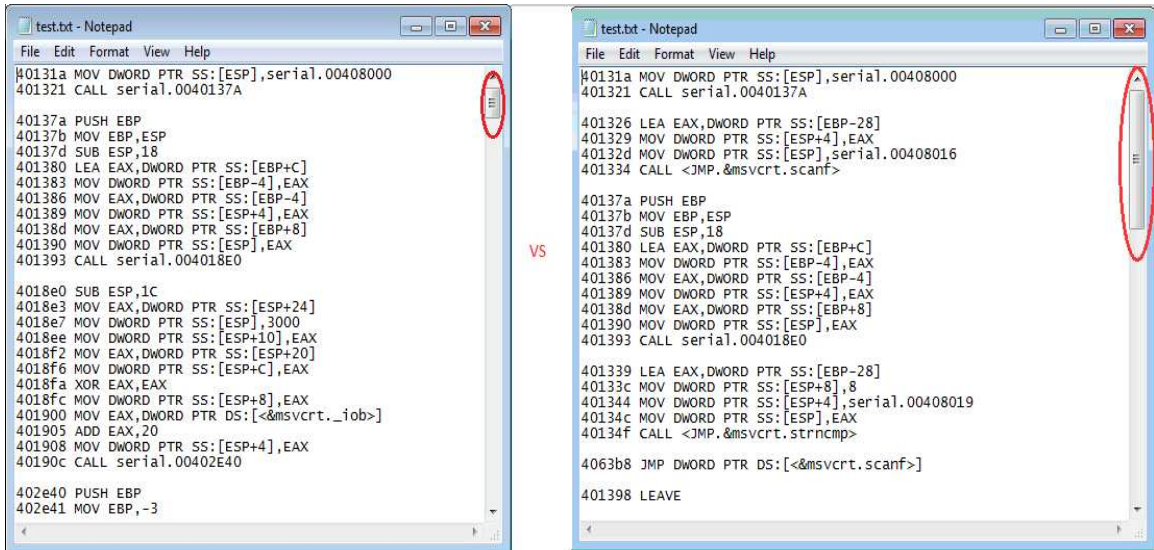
test.txt - Notepad

File Edit Format View Help

40131a MOV DWORD PTR SS:[ESP],serial.00408000
401321 CALL serial.0040137A

40137a PUSH EBP
40137b MOV EBP,ESP
40137d SUB ESP,18
401380 LEA EAX,DWORD PTR SS:[EBP+C]
401383 MOV DWORD PTR SS:[EBP-4],EAX
401386 MOV EAX,DWORD PTR SS:[EBP-4]
401389 MOV DWORD PTR SS:[ESP+4],EAX
40138d MOV EAX,DWORD PTR SS:[EBP+8]
401390 MOV DWORD PTR SS:[ESP],EAX
401393 CALL serial.004018E0

4018e0 SUB ESP,1C
4018e3 MOV EAX,DWORD PTR SS:[ESP+24]
4018e7 MOV DWORD PTR SS:[ESP],3000
4018ee MOV DWORD PTR SS:[ESP+10],EAX
4018f2 MOV EAX,DWORD PTR SS:[ESP+20]
4018f6 MOV DWORD PTR SS:[ESP+C],EAX
4018fa XOR EAX,EAX
4018fc MOV DWORD PTR SS:[ESP+8],EAX
401900 MOV EAX,DWORD PTR DS:[<&msvcrt._iob>]
401905 ADD EAX,20
401908 MOV DWORD PTR SS:[ESP+4],EAX
40190c CALL serial.00402E40

402e40 PUSH EBP
402e41 MOV EBP,-3

VS

test.txt - Notepad

File Edit Format View Help

40131a MOV DWORD PTR SS:[ESP],serial.00408000
401321 CALL serial.0040137A

401326 LEA EAX,DWORD PTR SS:[EBP-28]
401329 MOV DWORD PTR SS:[ESP+4],EAX
40132d MOV DWORD PTR SS:[ESP],serial.00408016
401334 CALL <JMP.&msvcrt.scanf>

40137a PUSH EBP
40137b MOV EBP,ESP
40137d SUB ESP,18
401380 LEA EAX,DWORD PTR SS:[EBP+C]
401383 MOV DWORD PTR SS:[EBP-4],EAX
401386 MOV EAX,DWORD PTR SS:[EBP-4]
401389 MOV DWORD PTR SS:[ESP+4],EAX
40138d MOV EAX,DWORD PTR SS:[EBP+8]
401390 MOV DWORD PTR SS:[ESP],EAX
401393 CALL serial.004018E0

401339 LEA EAX,DWORD PTR SS:[EBP-28]
40133c MOV DWORD PTR SS:[ESP+8],8
401344 MOV DWORD PTR SS:[ESP+4],serial.00408019
40134c MOV DWORD PTR SS:[ESP],EAX
40134f CALL <JMP.&msvcrt.strncmp>

4063b8 JMP DWORD PTR DS:[<&msvcrt.scanf>]

401398 LEAVE